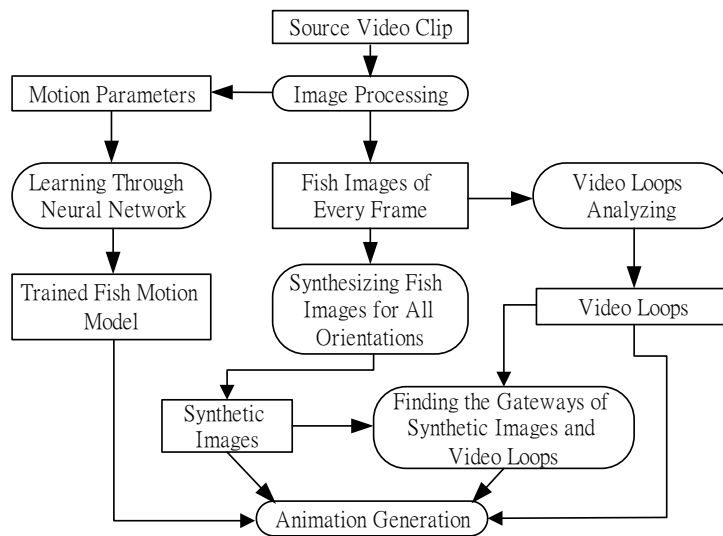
Source Video Clip

Image Processing

Motion Parameters

Learning Through Neural Network

Fish Images of Every Frame

Video Loops Analyzing

Trained Fish Motion Model

Synthesizing Fish Images for All Orientations

Video Loops

Synthetic Images

Finding the Gateways of Synthetic Images and Video Loops

Animation Generation